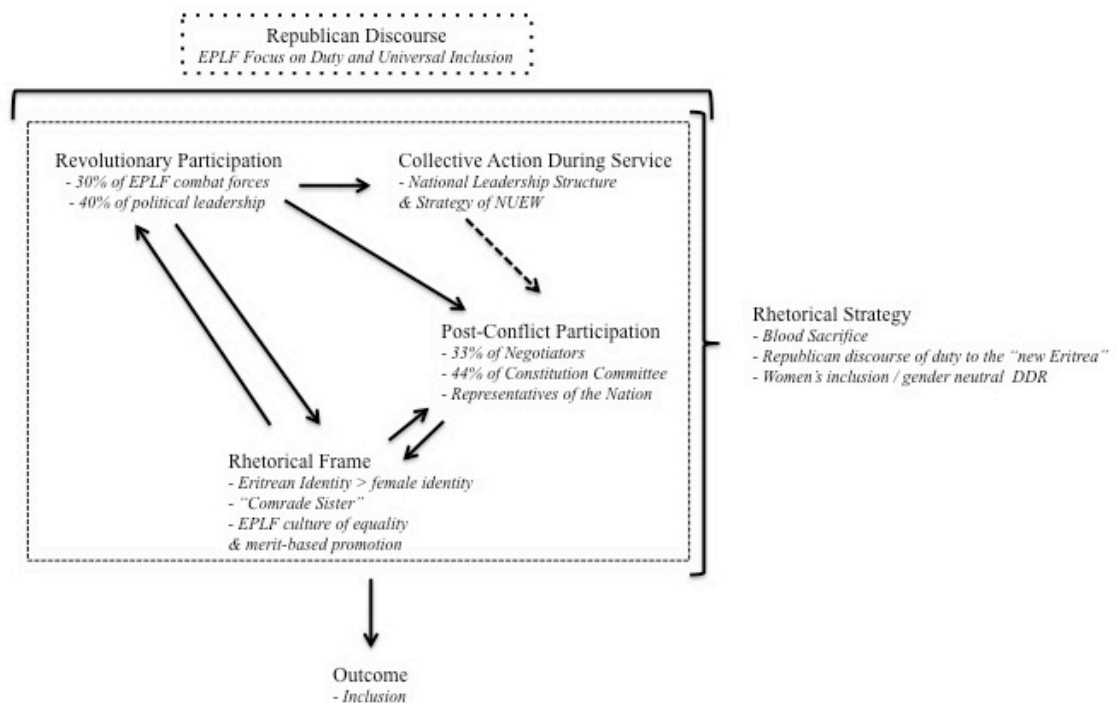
Republican Discourse
EPLF Focus on Duty and Universal Inclusion

Revolutionary Participation
- 30% of EPLF combat forces
- 40% of political leadership

Collective Action During Service
- National Leadership Structure & Strategy of NUEW

Post-Conflict Participation
- 33% of Negotiators
- 44% of Constitution Committee
- Representatives of the Nation

Rhetorical Frame
- Eritrean Identity > female identity
- "Comrade Sister"
- EPLF culture of equality & merit-based promotion

Rhetorical Strategy
- Blood Sacrifice
- Republican discourse of duty to the "new Eritrea"
- Women's inclusion / gender neutral DDR

Outcome
- Inclusion